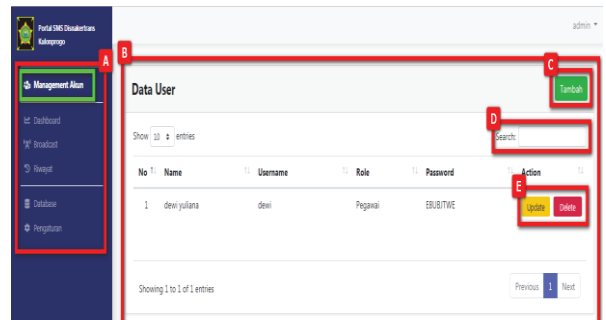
Portal SMS Disnakertrans Kulonprogo

admin

A

Management Akun

Dashboard

Broadcast

Riwayat

Database

Pengaturan

B

C

Data User

Tambah

D

Show 10 entries

Search:

| No | Name | Username | Role | Password | Action |
|---|---|---|---|---|---|
| 1 | dewi yuliana | dewi | Pegawai | EBUBJTWE | Update Delete |

E

Showing 1 to 1 of 1 entries

Previous 1 Next